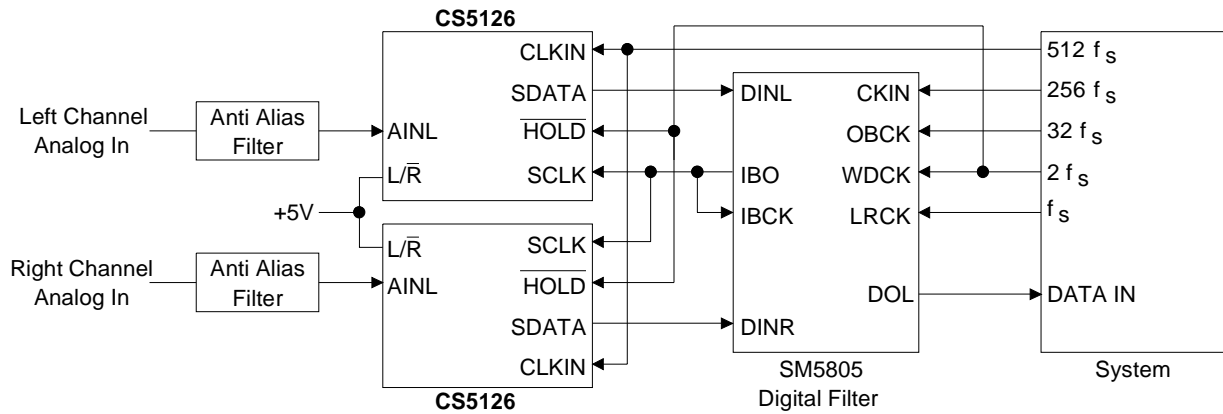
CS5126

CLKIN

SDATA

$\overline{HOLD}$

SCLK

Left Channel Analog In

Anti Alias Filter

AINL

$L/\overline{R}$

+5V

$L/\overline{R}$

Right Channel Analog In

Anti Alias Filter

AINL

SCLK

$\overline{HOLD}$

SDATA

CLKIN

CS5126

DINL

IBO

IBCK

DINR

CKIN

OBCK

WDCK

LRCK

DOL

SM5805 Digital Filter

512 $f_s$

256 $f_s$

32 $f_s$

2 $f_s$

$f_s$

DATA IN

System